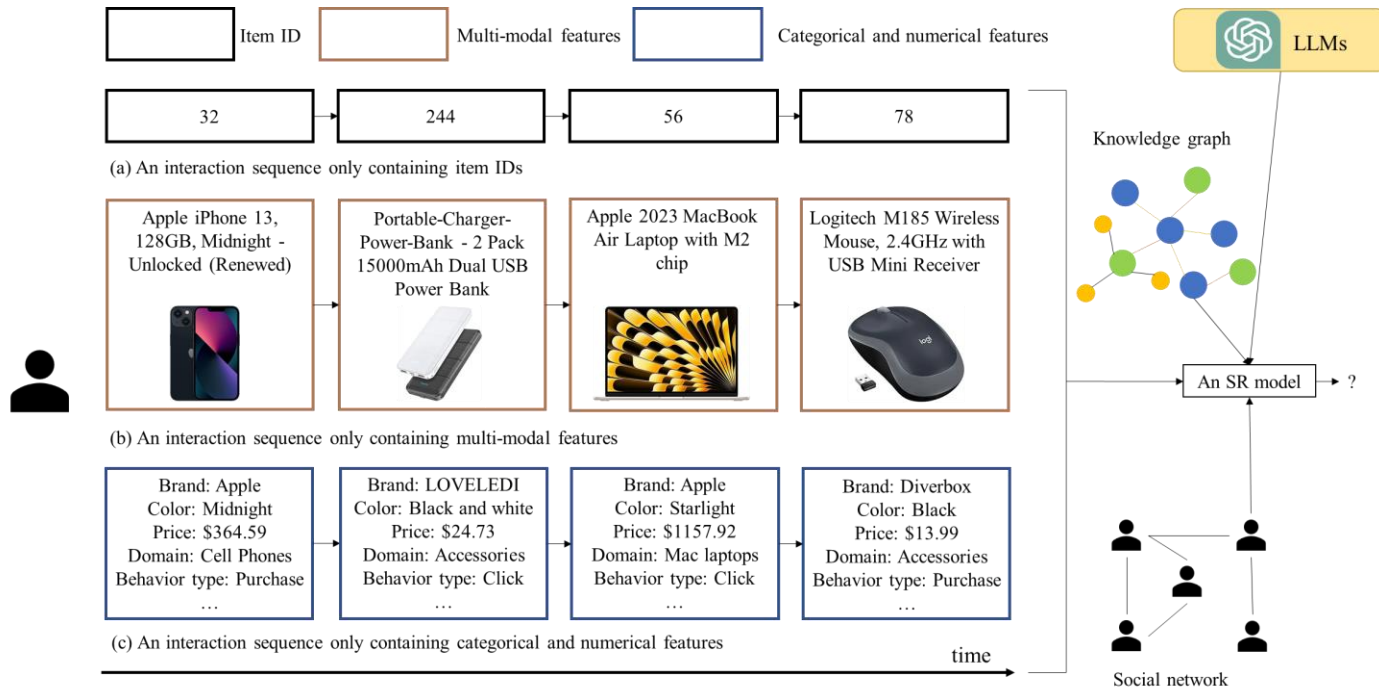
Item ID
Multi-modal features
Categorical and numerical features
LLMs

32
244
56
78

(a) An interaction sequence only containing item IDs

Knowledge graph

Apple iPhone 13, 128GB, Midnight - Unlocked (Renewed)

Portable-Charger-Power-Bank - 2 Pack 15000mAh Dual USB Power Bank

Apple 2023 MacBook Air Laptop with M2 chip

Logitech M185 Wireless Mouse, 2.4GHz with USB Mini Receiver

An SR model
?

(b) An interaction sequence only containing multi-modal features

Brand: Apple
Color: Midnight
Price: \$364.59
Domain: Cell Phones
Behavior type: Purchase
…

Brand: LOVELEDI
Color: Black and white
Price: \$24.73
Domain: Accessories
Behavior type: Click
…

Brand: Apple
Color: Starlight
Price: \$1157.92
Domain: Mac laptops
Behavior type: Click
…

Brand: Diverbox
Color: Black
Price: \$13.99
Domain: Accessories
Behavior type: Purchase
…

(c) An interaction sequence only containing categorical and numerical features

time

Social network